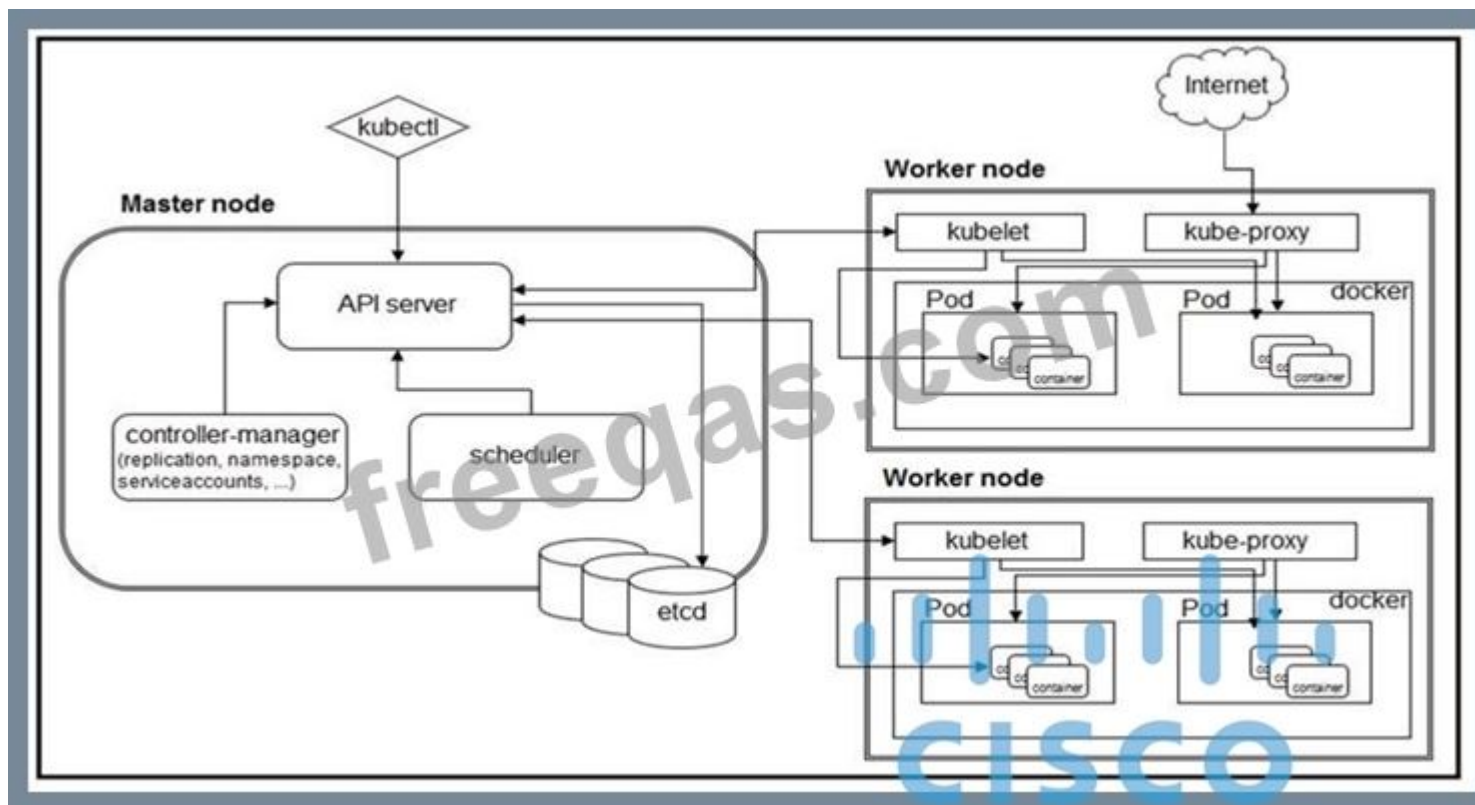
Internet

kubectl

Worker node

Master node

kubelet

kube-proxy

API server

Pod

Pod

docker

co

co

container

co

co

container

controller-manager (replication, namespace, serviceaccounts, ...)

scheduler

freeqas.com

Worker node

kubelet

kube-proxy

Pod

Pod

docker

co

co

container

co

co

container

etcd

CISCO